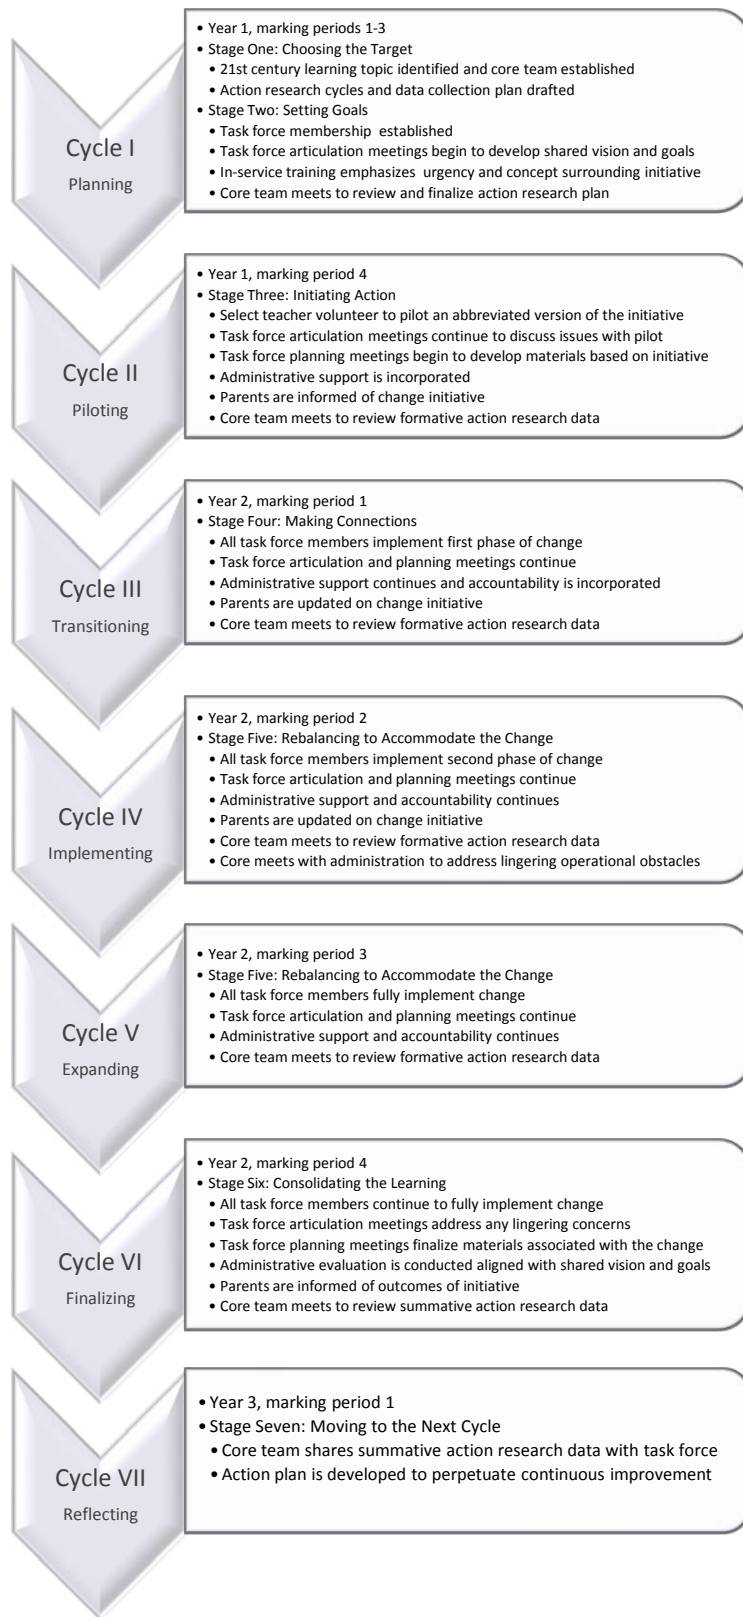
Cycle I
Planning

• Year 1, marking periods 1-3
• Stage One: Choosing the Target
• 21st century learning topic identified and core team established
• Action research cycles and data collection plan drafted
• Stage Two: Setting Goals
• Task force membership established
• Task force articulation meetings begin to develop shared vision and goals
• In-service training emphasizes urgency and concept surrounding initiative
• Core team meets to review and finalize action research plan

Cycle II
Piloting

• Year 1, marking period 4
• Stage Three: Initiating Action
• Select teacher volunteer to pilot an abbreviated version of the initiative
• Task force articulation meetings continue to discuss issues with pilot
• Task force planning meetings begin to develop materials based on initiative
• Administrative support is incorporated
• Parents are informed of change initiative
• Core team meets to review formative action research data

Cycle III
Transitioning

• Year 2, marking period 1
• Stage Four: Making Connections
• All task force members implement first phase of change
• Task force articulation and planning meetings continue
• Administrative support continues and accountability is incorporated
• Parents are updated on change initiative
• Core team meets to review formative action research data

Cycle IV
Implementing

• Year 2, marking period 2
• Stage Five: Rebalancing to Accommodate the Change
• All task force members implement second phase of change
• Task force articulation and planning meetings continue
• Administrative support and accountability continues
• Parents are updated on change initiative
• Core team meets to review formative action research data
• Core meets with administration to address lingering operational obstacles

Cycle V
Expanding

• Year 2, marking period 3
• Stage Five: Rebalancing to Accommodate the Change
• All task force members fully implement change
• Task force articulation and planning meetings continue
• Administrative support and accountability continues
• Core team meets to review formative action research data

Cycle VI
Finalizing

• Year 2, marking period 4
• Stage Six: Consolidating the Learning
• All task force members continue to fully implement change
• Task force articulation meetings address any lingering concerns
• Task force planning meetings finalize materials associated with the change
• Administrative evaluation is conducted aligned with shared vision and goals
• Parents are informed of outcomes of initiative
• Core team meets to review summative action research data

Cycle VII
Reflecting

• Year 3, marking period 1
• Stage Seven: Moving to the Next Cycle
• Core team shares summative action research data with task force
• Action plan is developed to perpetuate continuous improvement